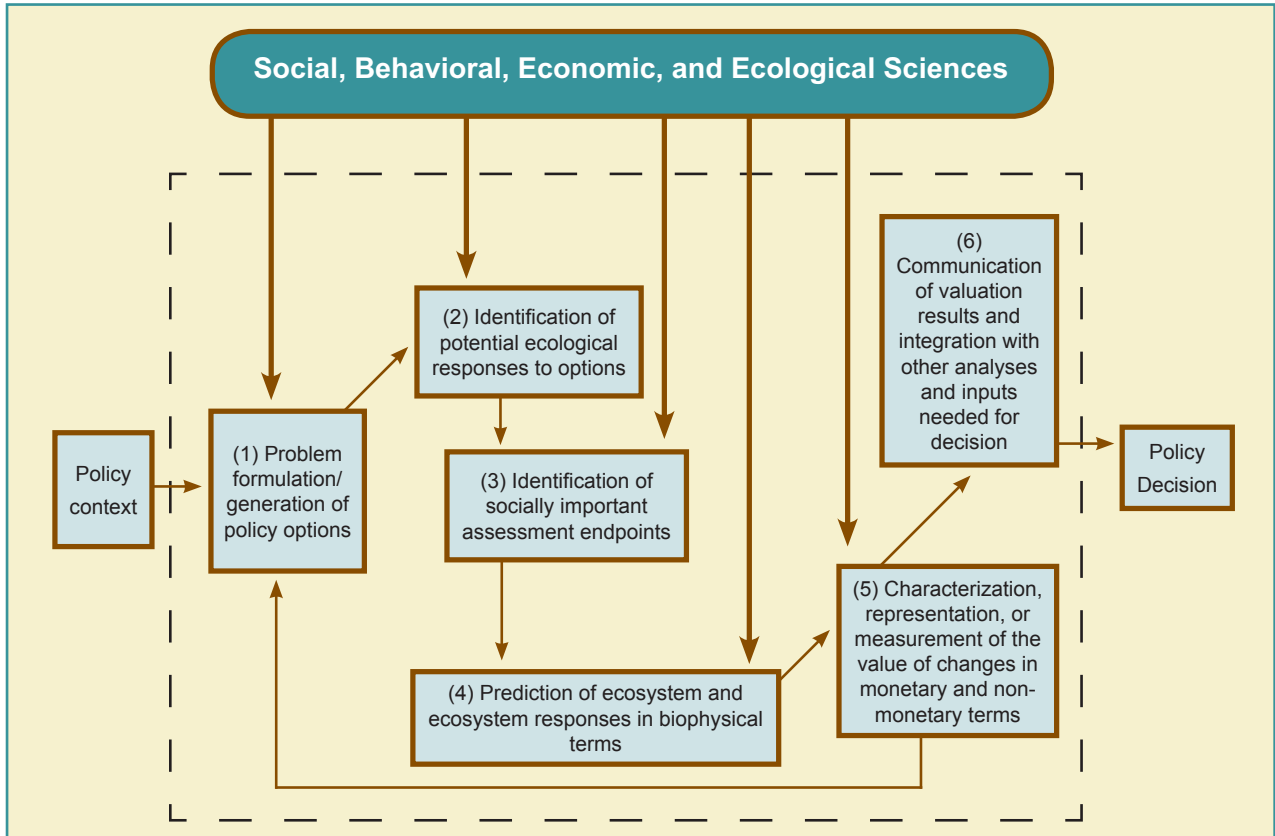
Social, Behavioral, Economic, and Ecological Sciences

Policy context

(1) Problem formulation/ generation of policy options

(2) Identification of potential ecological responses to options

(3) Identification of socially important assessment endpoints

(4) Prediction of ecosystem and ecosystem responses in biophysical terms

(5) Characterization, representation, or measurement of the value of changes in monetary and non-monetary terms

(6) Communication of valuation results and integration with other analyses and inputs needed for decision

Policy Decision